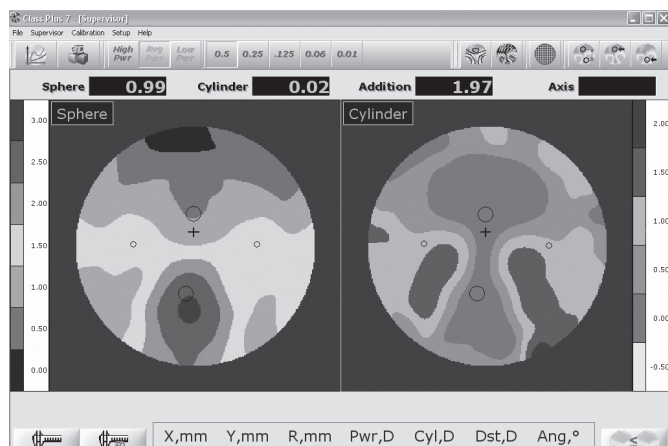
Class Plus 7 - [Supervisor]
File Supervisor Calibration Setup Help
High Pwr Avg Pwr Low Pwr 0.5 0.25 .125 0.06 0.01

Sphere 0.99 Cylinder 0.02 Addition 1.97 Axis

Sphere
3.00
2.50
2.00
1.50
1.00
0.50
0.00

Cylinder
2.00
1.50
1.00
0.50
0.00
-0.50

X,mm Y,mm R,mm Pwr,D Cyl,D Dst,D Ang,°